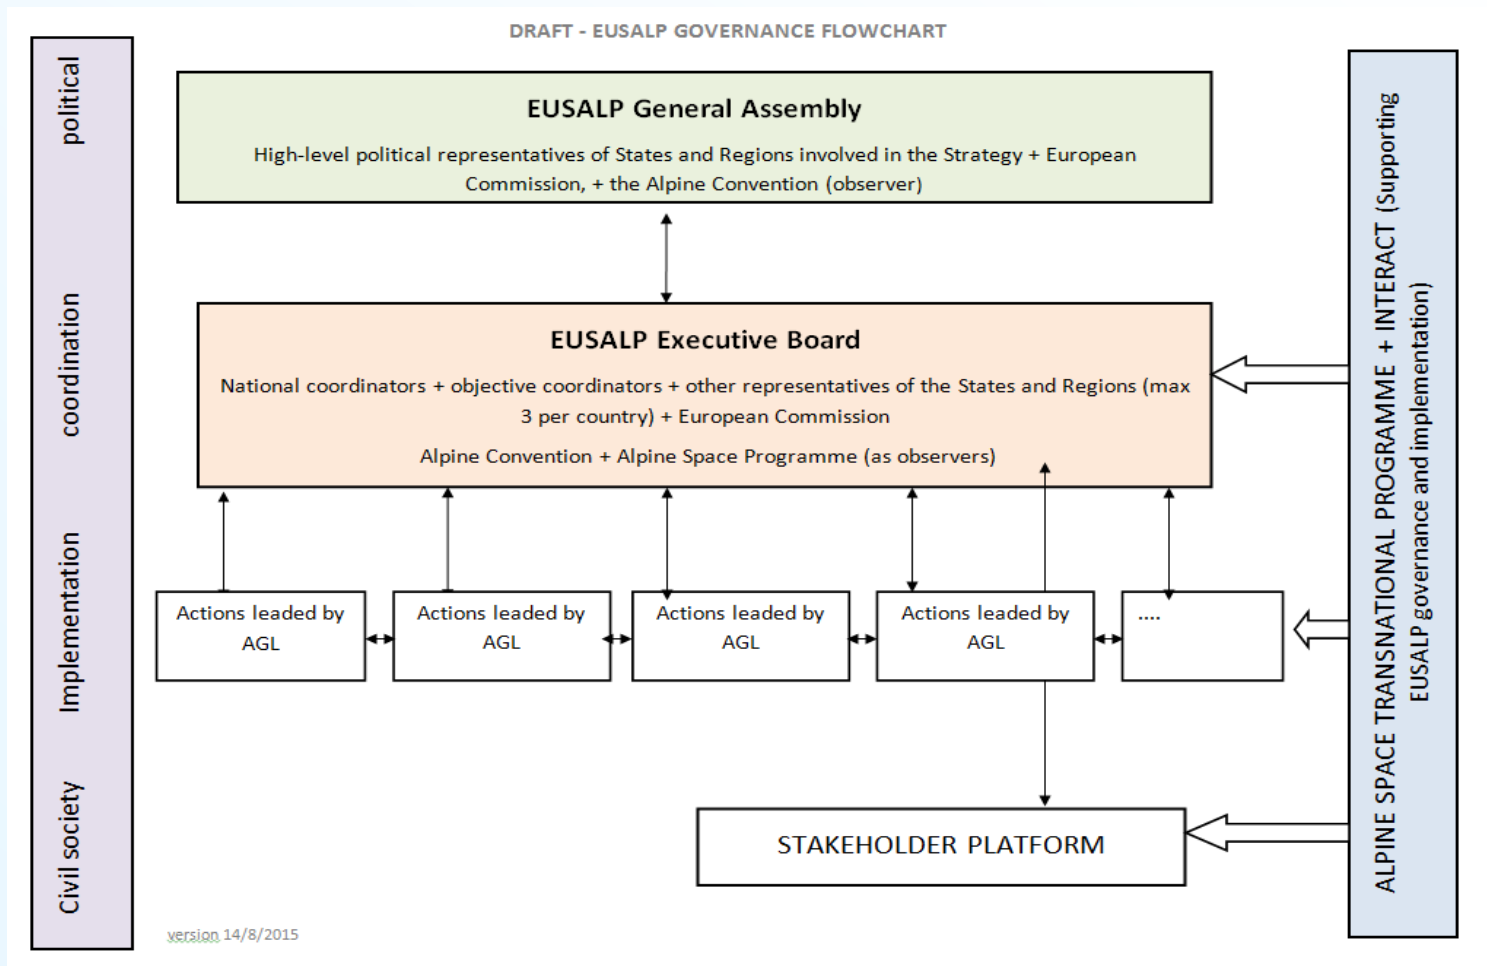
DRAFT - EUSALP GOVERNANCE FLOWCHART

political

coordination

Implementation

Civil society

EUSALP General Assembly

High-level political representatives of States and Regions involved in the Strategy + European Commission, + the Alpine Convention (observer)

EUSALP Executive Board

National coordinators + objective coordinators + other representatives of the States and Regions (max 3 per country) + European Commission

Alpine Convention + Alpine Space Programme (as observers)

Actions leaded by AGL

Actions leaded by AGL

Actions leaded by AGL

Actions leaded by AGL

....

STAKEHOLDER PLATFORM

ALPINE SPACE TRANSNATIONAL PROGRAMME + INTERACT (Supporting EUSALP governance and implementation)

version 14/8/2015